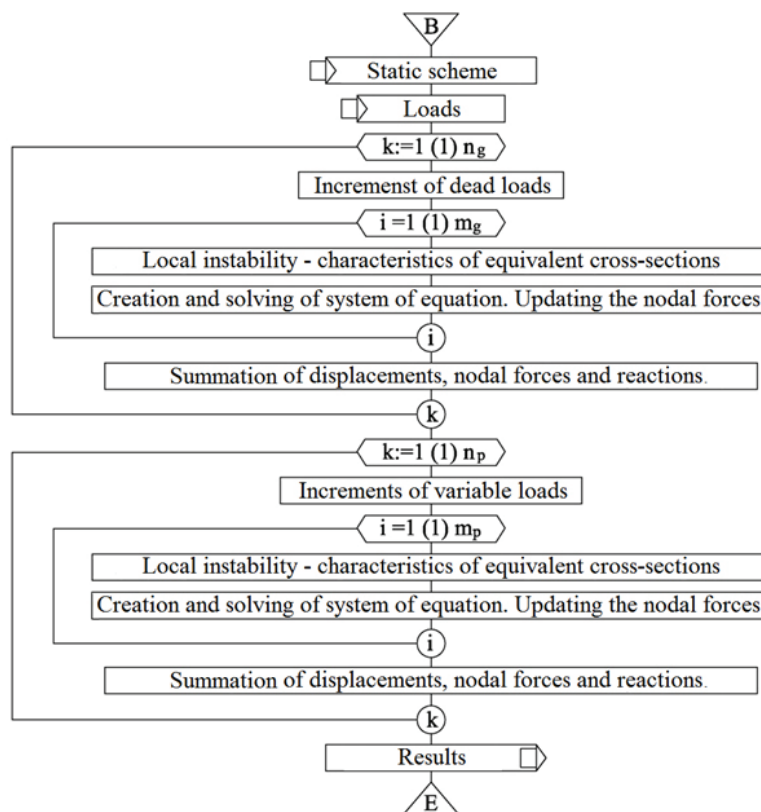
B

Static scheme

Loads

k:=1 (1) $n_g$

Incremenst of dead loads

i =1 (1) $m_g$

Local instability - characteristics of equivalent cross-sections

Creation and solving of system of equation. Updating the nodal forces

i

Summation of displacements, nodal forces and reactions.

k

k:=1 (1) $n_p$

Increments of variable loads

i =1 (1) $m_p$

Local instability - characteristics of equivalent cross-sections

Creation and solving of system of equation. Updating the nodal forces

i

Summation of displacements, nodal forces and reactions.

k

Results

E